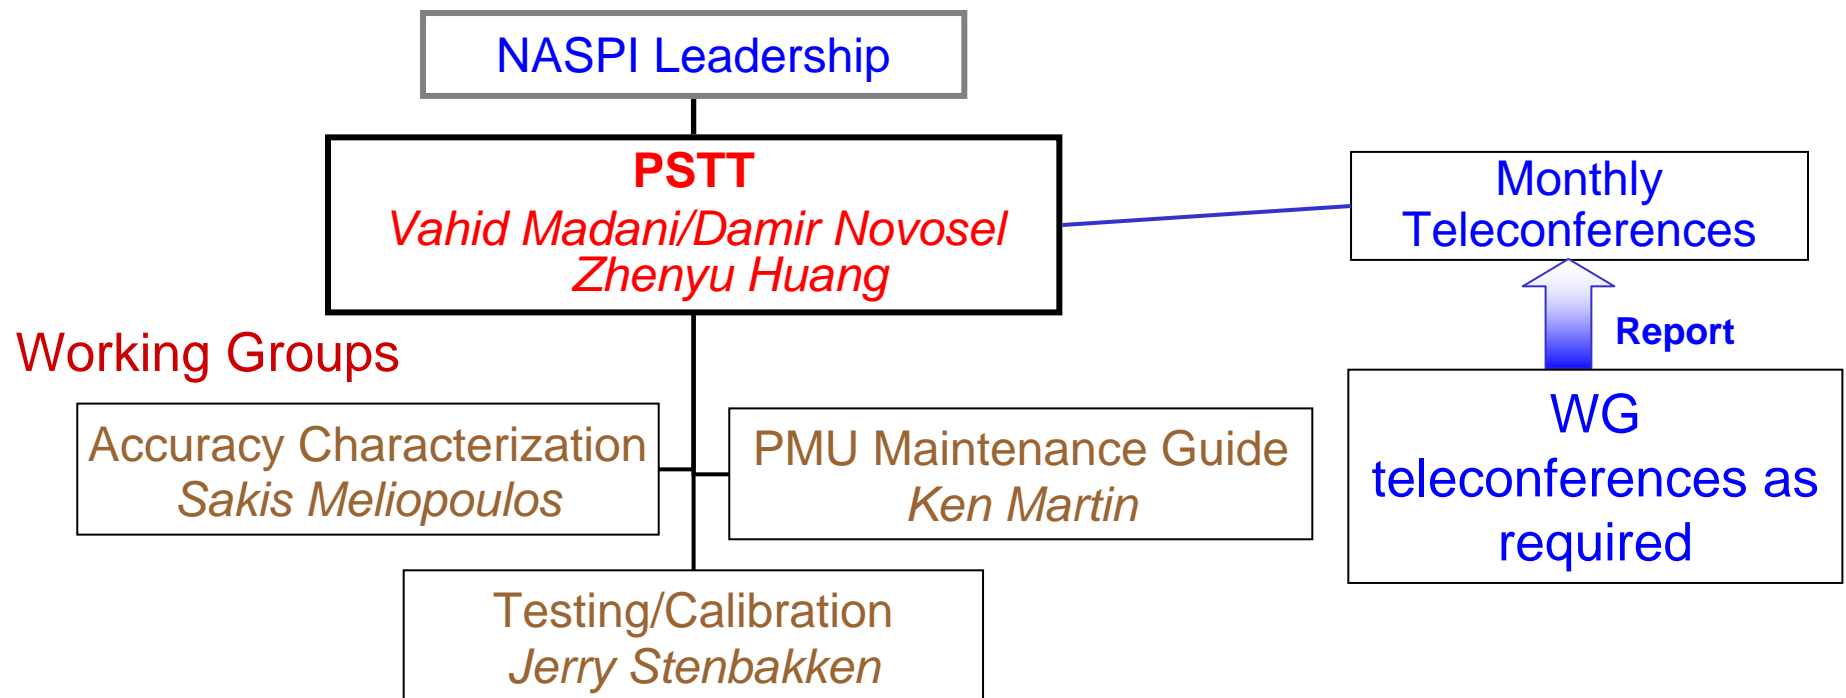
NASPI Leadership

PSTT
Vahid Madani/Damir Novosel
Zhenyu Huang

Monthly Teleconferences

Report

WG teleconferences as required

Working Groups

Accuracy Characterization
Sakis Meliopoulos

PMU Maintenance Guide
Ken Martin

Testing/Calibration
Jerry Stenbakken